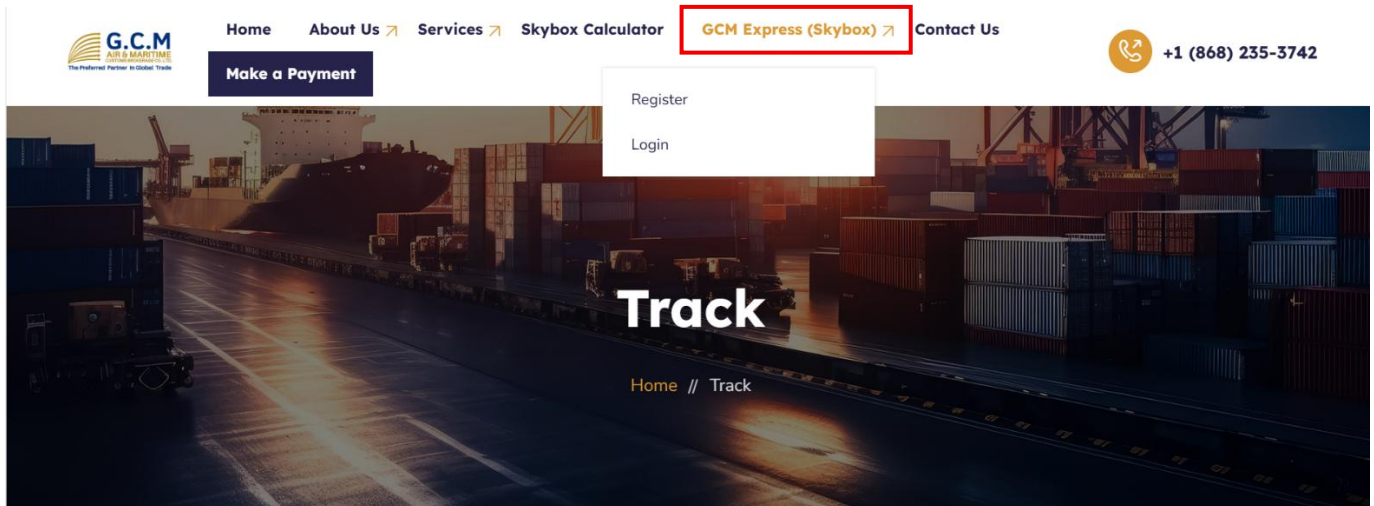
G.C.M
AIR & MARITIME
CUSTOMS BROKERAGE CO. LTD.
The Preferred Partner In Global Trade

Home About Us ↗ Services ↗ Skybox Calculator GCM Express (Skybox) ↗ Contact Us

Make a Payment

+1 (868) 235-3742

Register

Login

Track

Home // Track